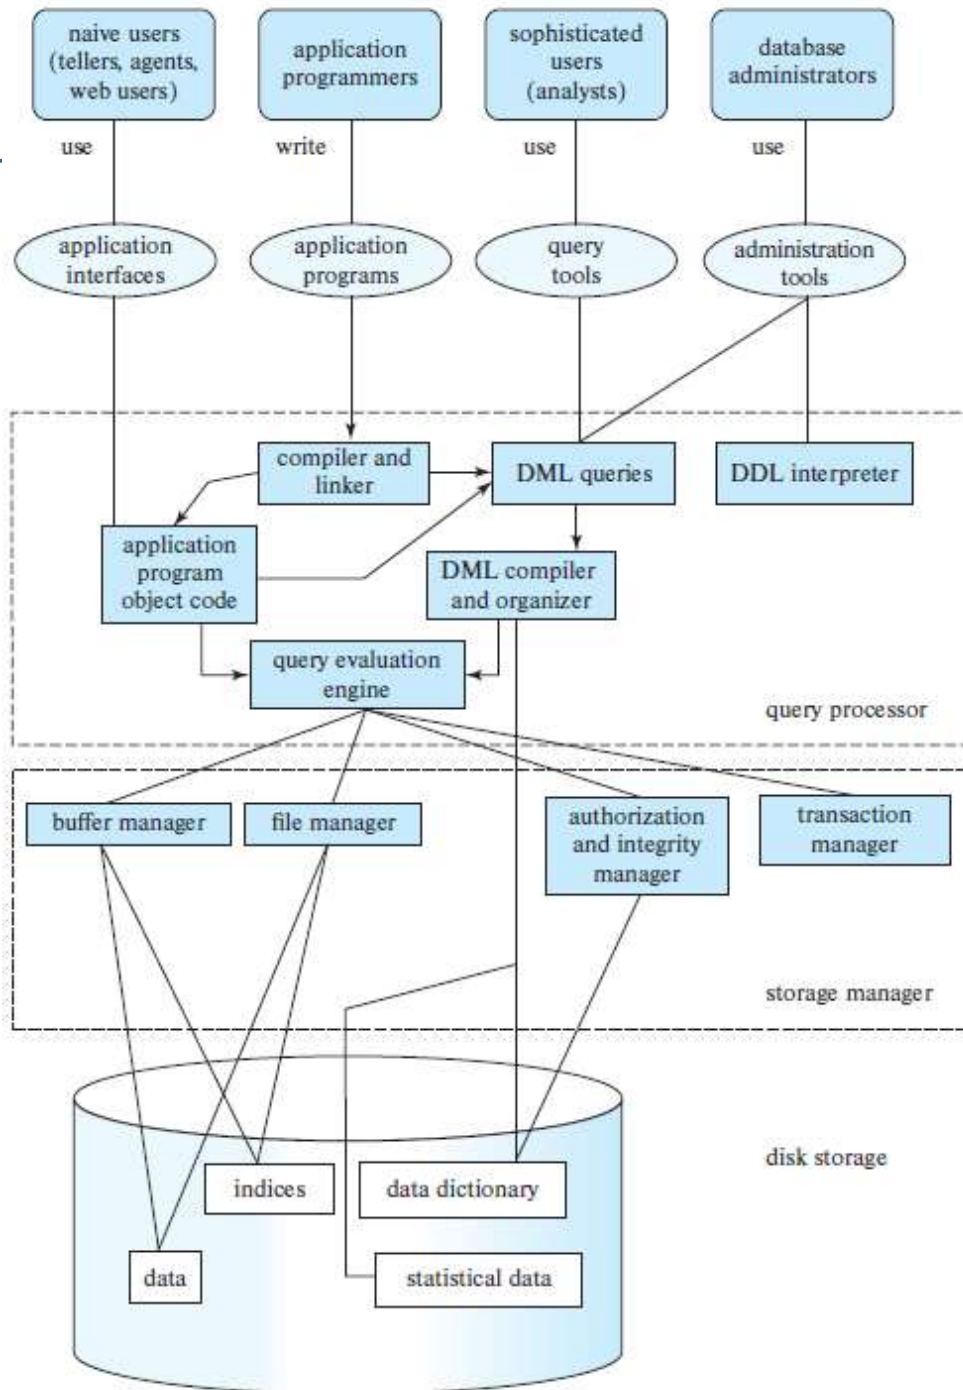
naive users (tellers, agents, web users)

application programmers

sophisticated users (analysts)

database administrators

use

write

use

use

application interfaces

application programs

query tools

administration tools

compiler and linker

DML queries

DDL interpreter

application program object code

DML compiler and organizer

query evaluation engine

query processor

buffer manager

file manager

authorization and integrity manager

transaction manager

storage manager

disk storage

indices

data dictionary

data

statistical data